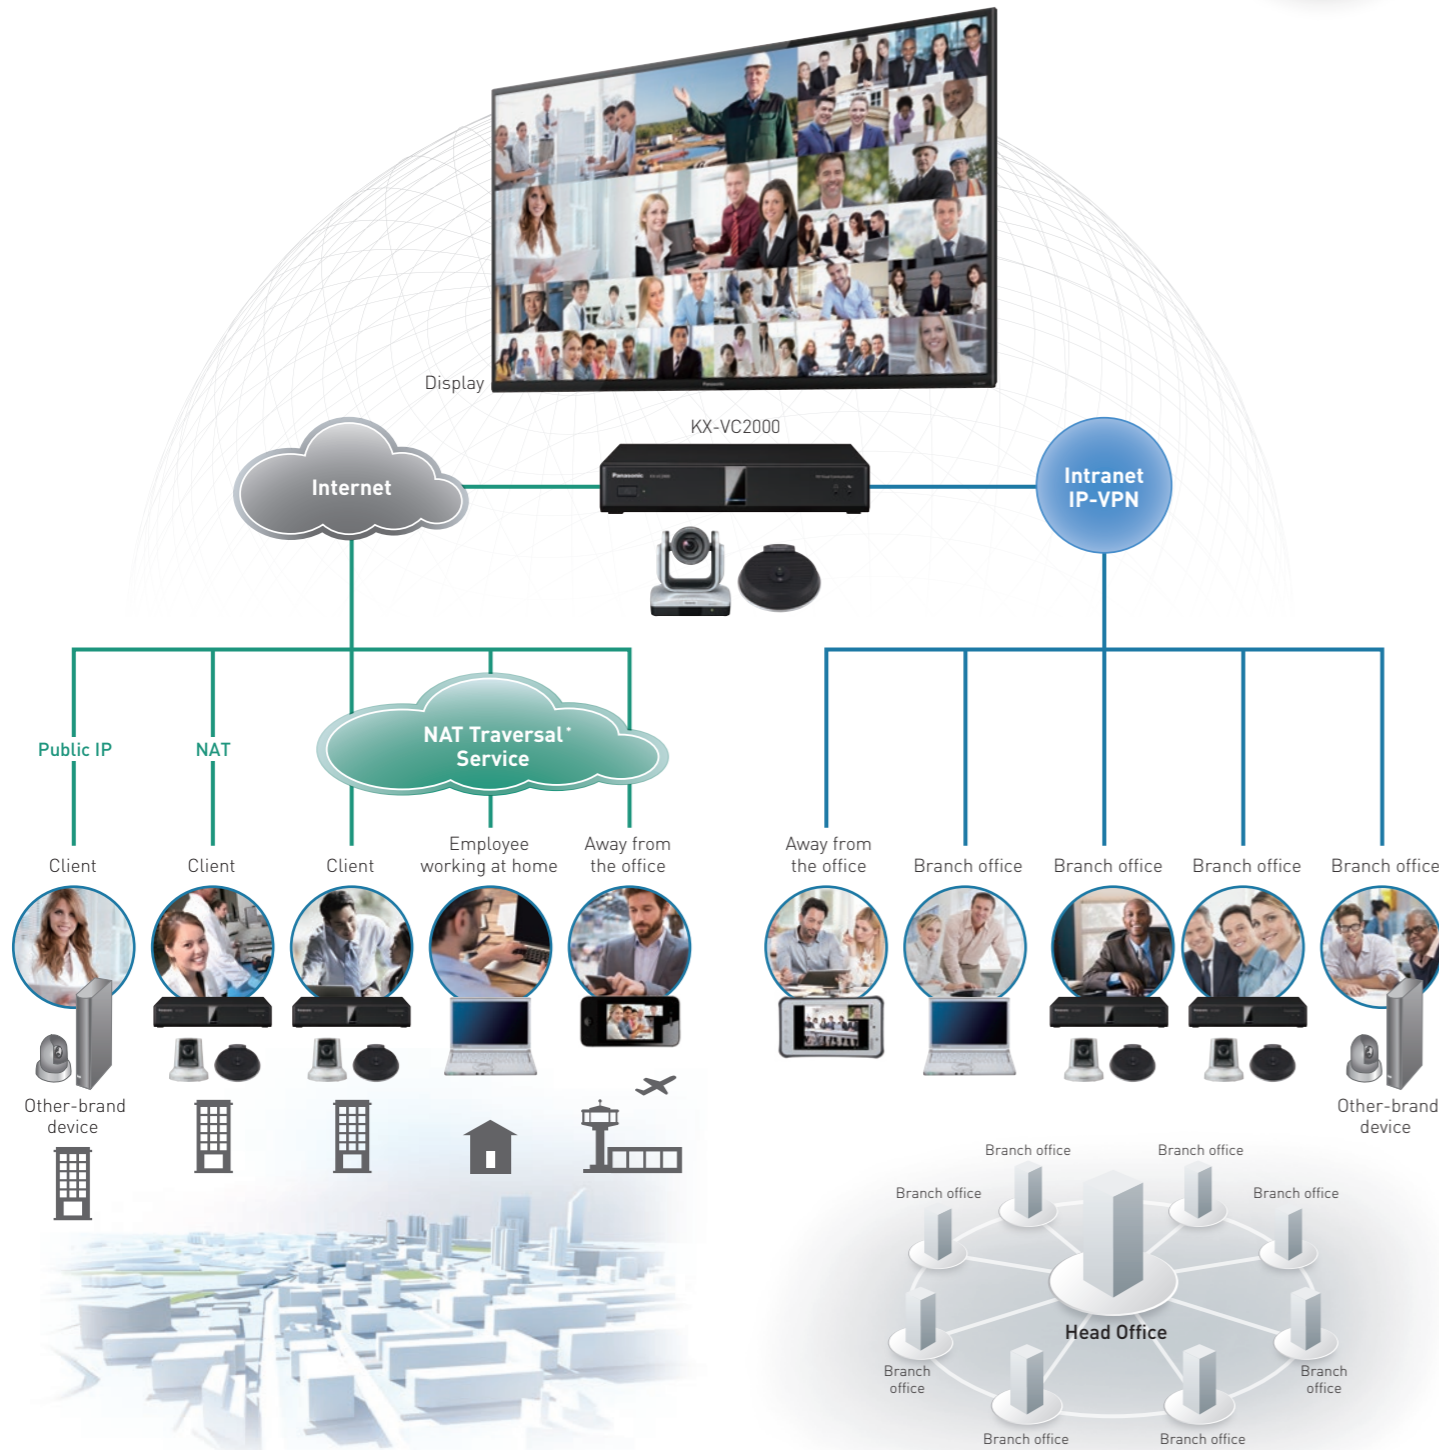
Display

KX-VC2000

Internet

Intranet IP-VPN

Public IP

NAT

NAT Traversal* Service

Client

Client

Client

Employee working at home

Away from the office

Away from the office

Branch office

Branch office

Branch office

Branch office

Other-brand device

Other-brand device

Branch office

Branch office

Branch office

Branch office

Head Office

Branch office

Branch office

Branch office

Branch office